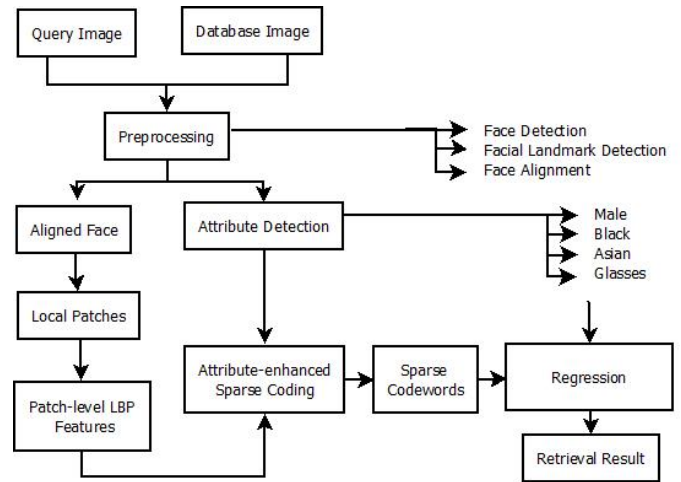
Query Image

Database Image

Preprocessing

Face Detection
Facial Landmark Detection
Face Alignment

Aligned Face

Attribute Detection

Male
Black
Asian
Glasses

Local Patches

Attribute-enhanced Sparse Coding

Sparse Codewords

Regression

Patch-level LBP Features

Retrieval Result